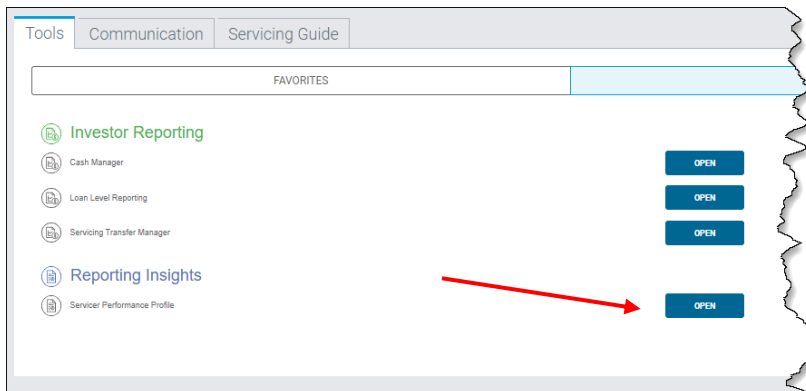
Tools Communication Servicing Guide

FAVORITES

Investor Reporting

Cash Manager OPEN

Loan Level Reporting OPEN

Servicing Transfer Manager OPEN

Reporting Insights

Servicer Performance Profile OPEN